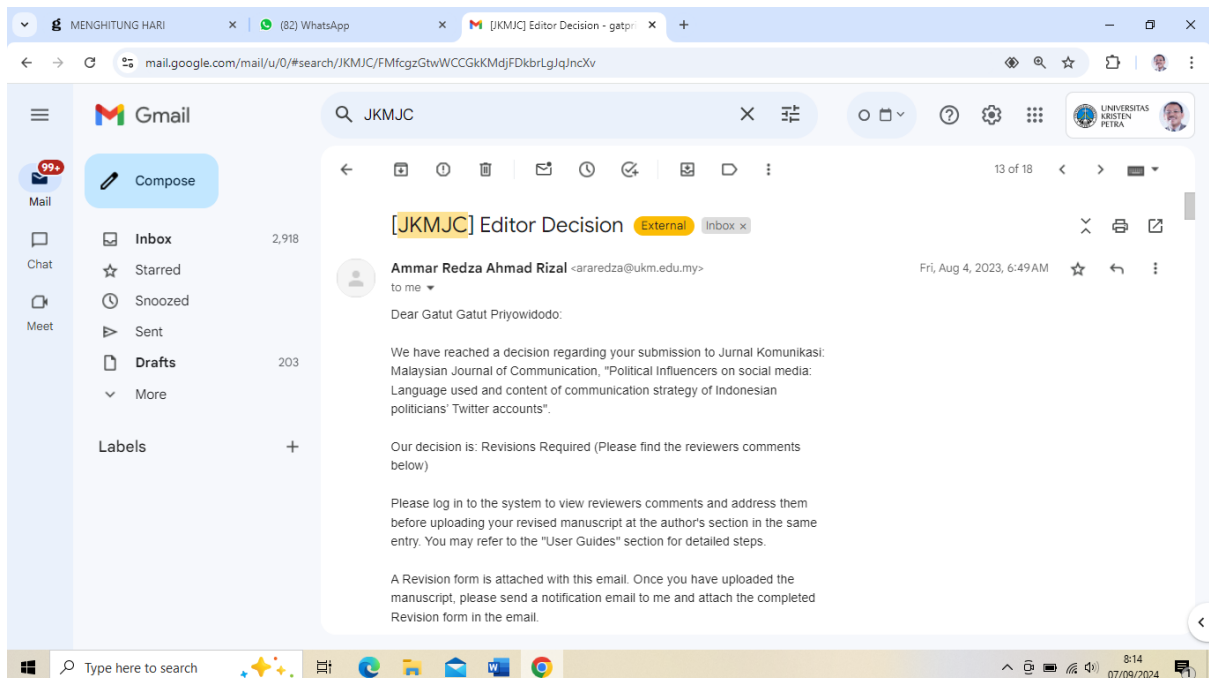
MENGHITUNG HARI
(82) WhatsApp
[JKMJC] Editor Decision - gatpr

mail.google.com/mail/u/0/#search/JKMJC/FMfcgzGtwWCCGkKMdjFDkbrLgJqJncXv

Gmail

JKMJC

UNIVERSITAS KRISTEN PETRA

99+
Mail
Chat
Meet

Compose

Inbox 2,918
Starred
Snoozed
Sent
Drafts 203
More

Labels +

13 of 18

[JKMJC] Editor Decision External Inbox ×

Ammar Redza Ahmad Rizal <araredza@ukm.edu.my>
to me
Fri, Aug 4, 2023, 6:49 AM

Dear Gatut Gatut Priyowidodo:

We have reached a decision regarding your submission to Jurnal Komunikasi: Malaysian Journal of Communication, "Political Influencers on social media: Language used and content of communication strategy of Indonesian politicians' Twitter accounts".

Our decision is: Revisions Required (Please find the reviewers comments below)

Please log in to the system to view reviewers comments and address them before uploading your revised manuscript at the author's section in the same entry. You may refer to the "User Guides" section for detailed steps.

A Revision form is attached with this email. Once you have uploaded the manuscript, please send a notification email to me and attach the completed Revision form in the email.

Type here to search

8:14
07/09/2024